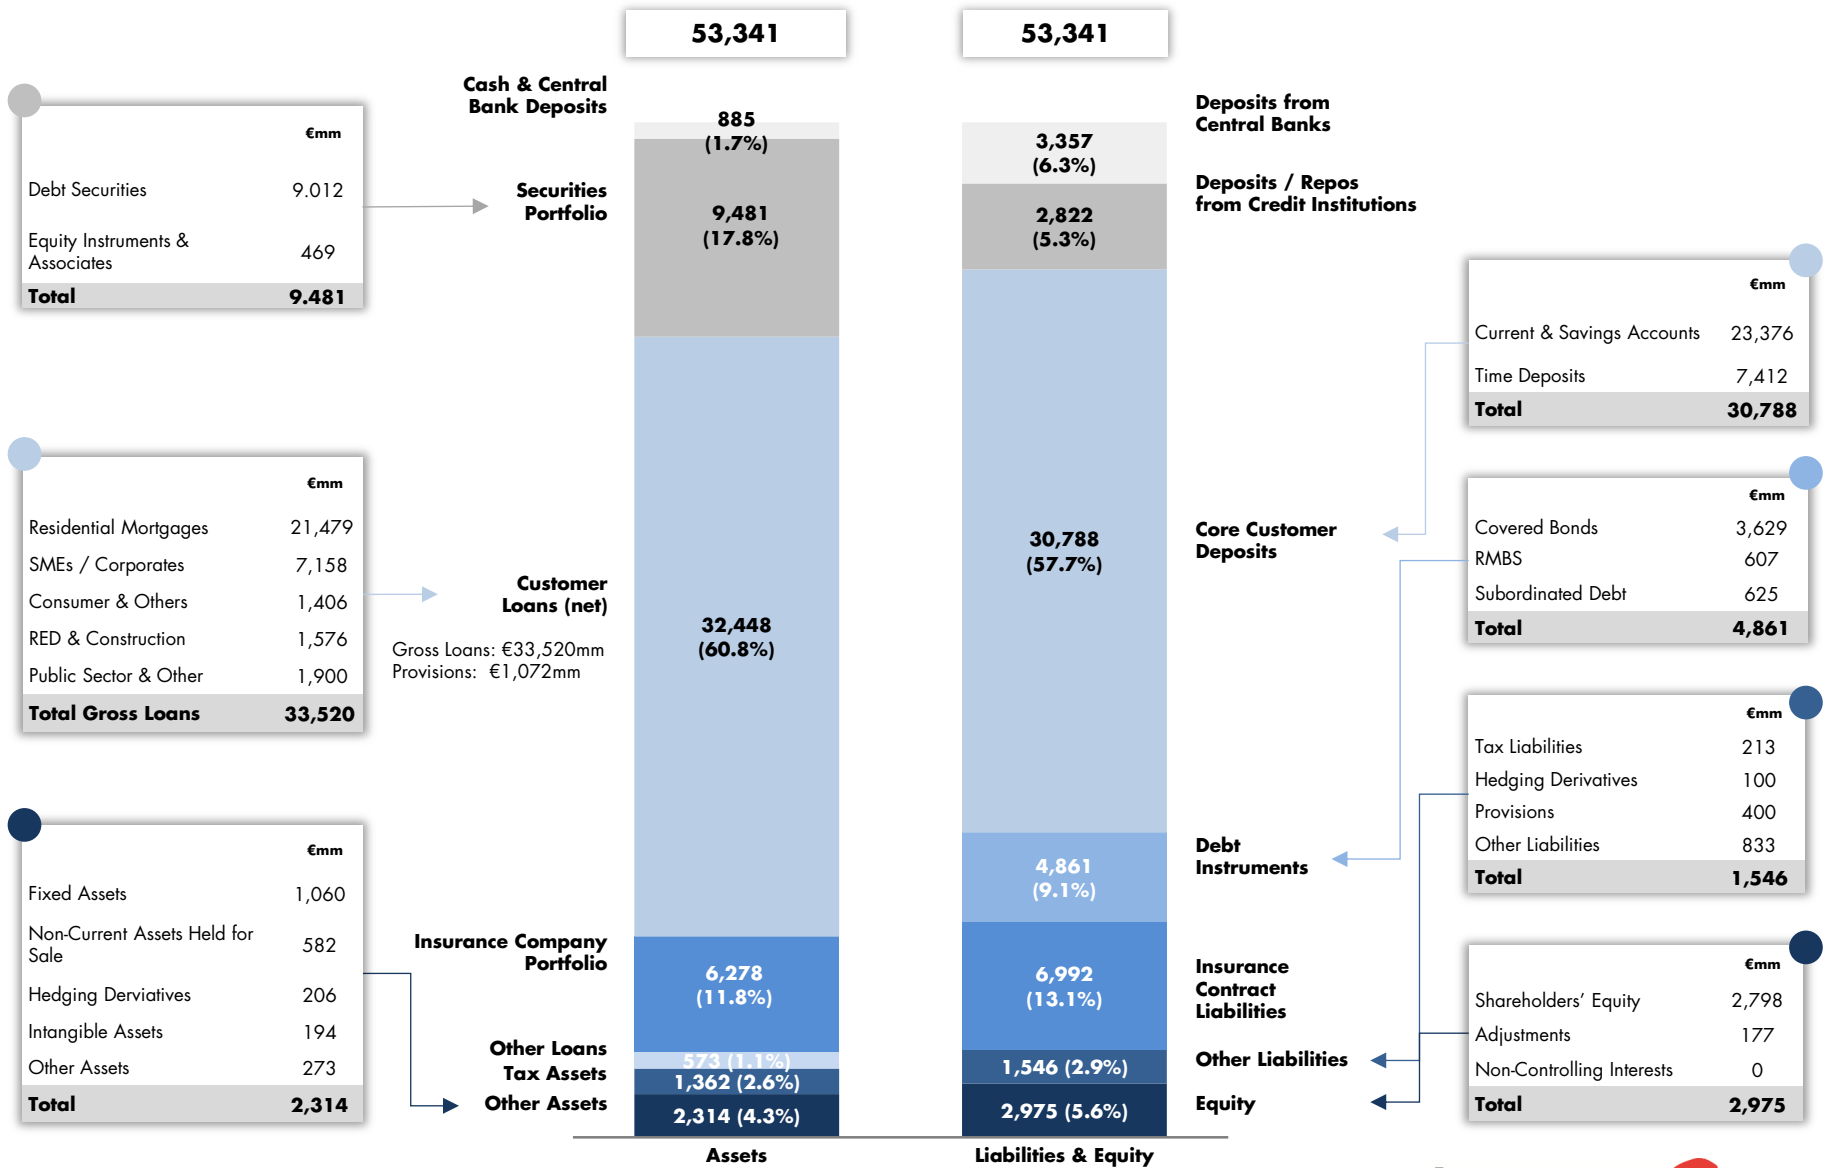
53,341

53,341

€mm

| Debt Securities | 9.012 |
|---|---|
| Equity Instruments & Associates | 469 |
| **Total** | **9.481** |

Cash & Central Bank Deposits

Securities Portfolio

885 (1.7%)

9,481 (17.8%)

€mm

| Residential Mortgages | 21,479 |
|---|---|
| SMEs / Corporates | 7,158 |
| Consumer & Others | 1,406 |
| RED & Construction | 1,576 |
| Public Sector & Other | 1,900 |
| **Total Gross Loans** | **33,520** |

Customer Loans (net)

Gross Loans: €33,520mm
Provisions: €1,072mm

32,448 (60.8%)

€mm

| Fixed Assets | 1,060 |
|---|---|
| Non-Current Assets Held for Sale | 582 |
| Hedging Derivatives | 206 |
| Intangible Assets | 194 |
| Other Assets | 273 |
| **Total** | **2,314** |

Insurance Company Portfolio

Other Loans

Tax Assets

Other Assets

6,278 (11.8%)

573 (1.1%)

1,362 (2.6%)

2,314 (4.3%)

Assets

3,357 (6.3%)

2,822 (5.3%)

30,788 (57.7%)

4,861 (9.1%)

6,992 (13.1%)

1,546 (2.9%)

2,975 (5.6%)

Liabilities & Equity

Deposits from Central Banks

Deposits / Repos from Credit Institutions

Core Customer Deposits

Debt Instruments

Insurance Contract Liabilities

Other Liabilities

Equity

€mm

| Current & Savings Accounts | 23,376 |
|---|---|
| Time Deposits | 7,412 |
| **Total** | **30,788** |

€mm

| Covered Bonds | 3,629 |
|---|---|
| RMBS | 607 |
| Subordinated Debt | 625 |
| **Total** | **4,861** |

€mm

| Tax Liabilities | 213 |
|---|---|
| Hedging Derivatives | 100 |
| Provisions | 400 |
| Other Liabilities | 833 |
| **Total** | **1,546** |

€mm

| Shareholders' Equity | 2,798 |
|---|---|
| Adjustments | 177 |
| Non-Controlling Interests | 0 |
| **Total** | **2,975** |